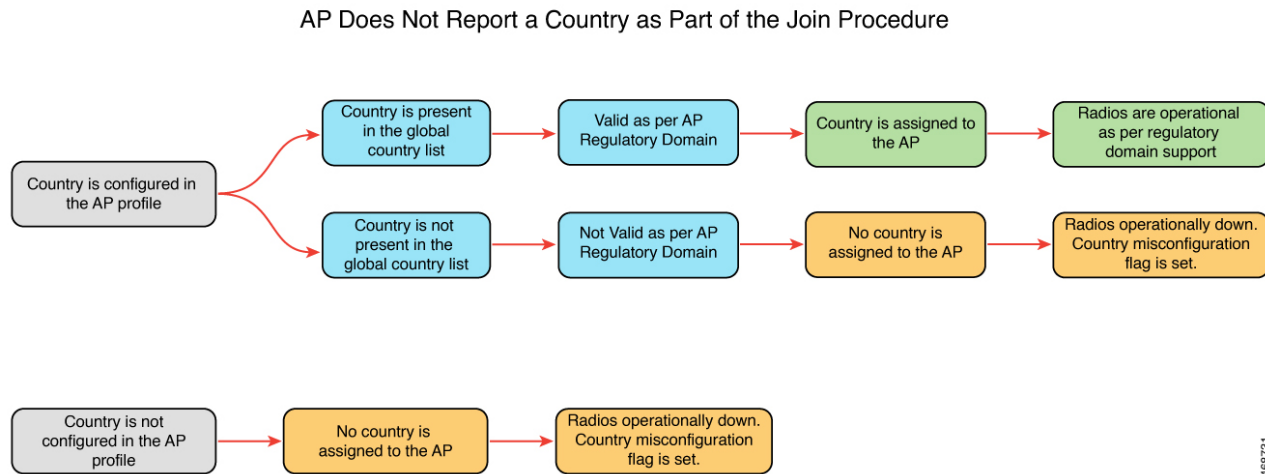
AP Does Not Report a Country as Part of the Join Procedure

Country is configured in the AP profile

Country is present in the global country list

Valid as per AP Regulatory Domain

Country is assigned to the AP

Radios are operational as per regulatory domain support

Country is not present in the global country list

Not Valid as per AP Regulatory Domain

No country is assigned to the AP

Radios operationally down. Country misconfiguration flag is set.

Country is not configured in the AP profile

No country is assigned to the AP

Radios operationally down. Country misconfiguration flag is set.

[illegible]